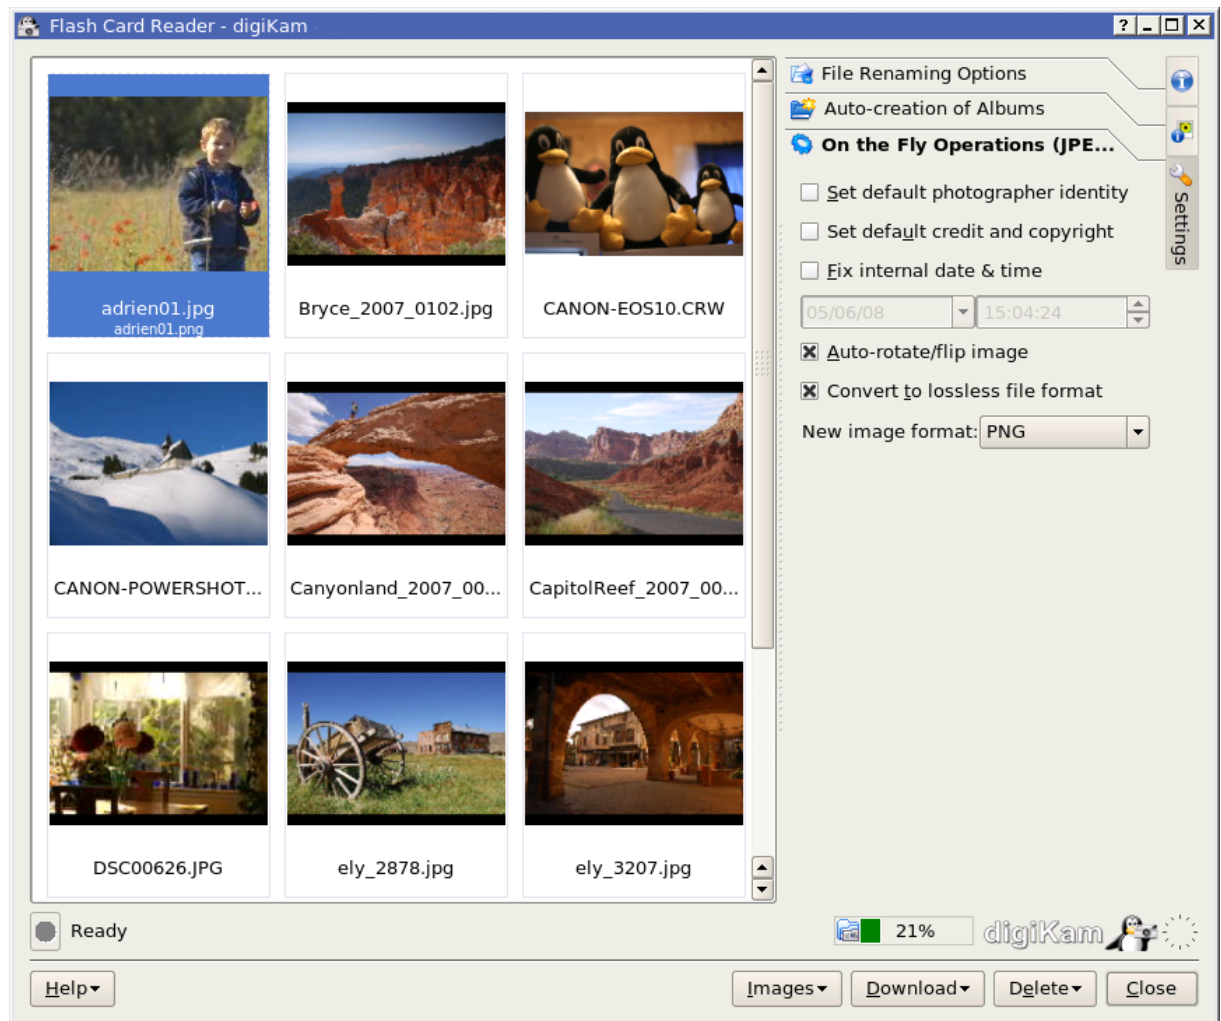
Flash Card Reader - digiKam

adrien01.jpg
adrien01.png

Bryce_2007_0102.jpg

CANON-EOS10.CRW

CANON-POWERSHOT...

Canyonland_2007_00...

CapitolReef_2007_00...

DSC00626.JPG

ely_2878.jpg

ely_3207.jpg

File Renaming Options
Auto-creation of Albums
On the Fly Operations (JPE...

Set default photographer identity
Set default credit and copyright
Fix internal date & time
05/06/08
15:04:24
Auto-rotate/flip image
Convert to lossless file format
New image format: PNG

Settings

Ready
21%
digiKam

Help
Images
Download
Delete
Close